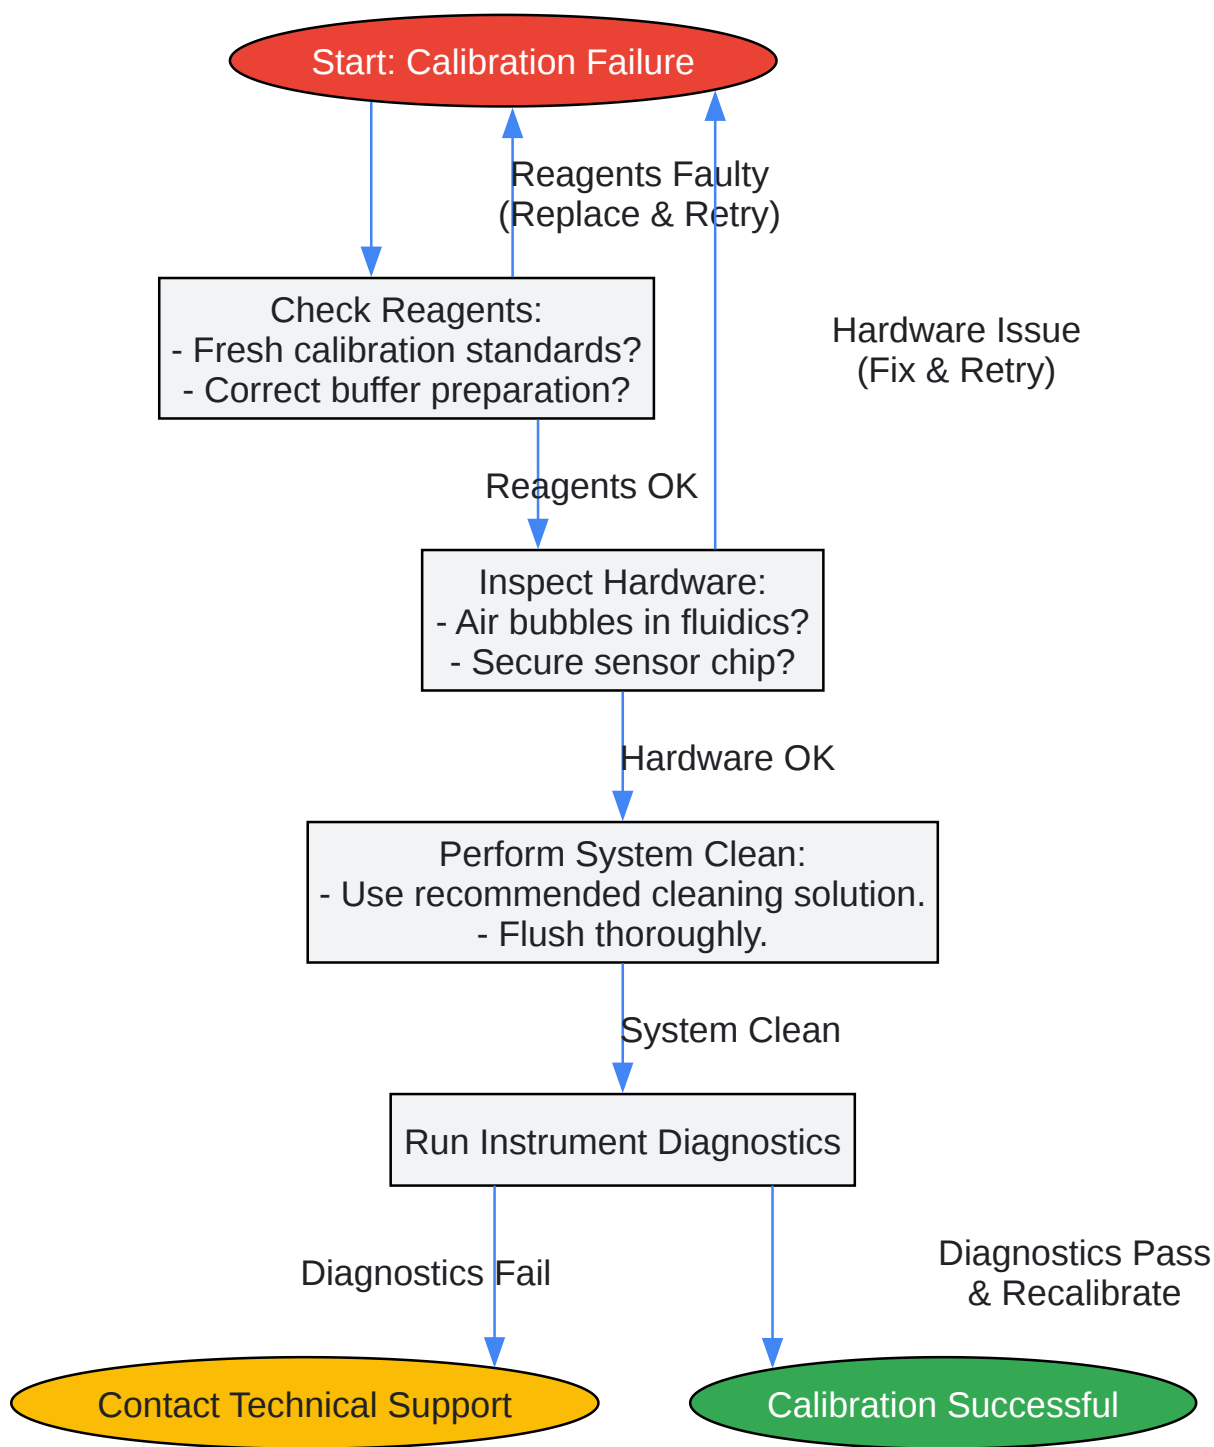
Start: Calibration Failure

Reagents Faulty
(Replace & Retry)

Hardware Issue
(Fix & Retry)

Check Reagents:
- Fresh calibration standards?
- Correct buffer preparation?

Reagents OK

Inspect Hardware:
- Air bubbles in fluidics?
- Secure sensor chip?

Hardware OK

Perform System Clean:
- Use recommended cleaning solution.
- Flush thoroughly.

System Clean

Run Instrument Diagnostics

Diagnostics Fail

Diagnostics Pass
& Recalibrate

Contact Technical Support

Calibration Successful